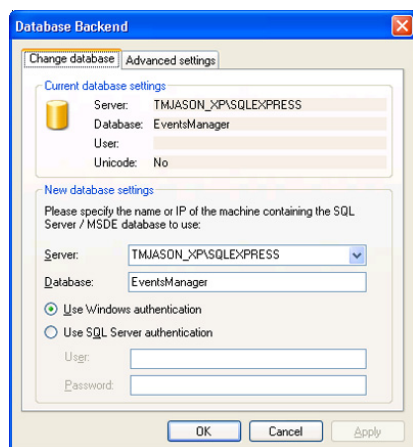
Database Backend

Change database | Advanced settings

Current database settings

Server: TMJASON_XP\SQLEXPRESS
Database: EventsManager
User:
Unicode: No

New database settings

Please specify the name or IP of the machine containing the SQL Server / MSDE database to use:

Server: TMJASON_XP\SQLEXPRESS
Database: EventsManager

Use Windows authentication
Use SQL Server authentication

User:
Password:

OK | Cancel | Apply